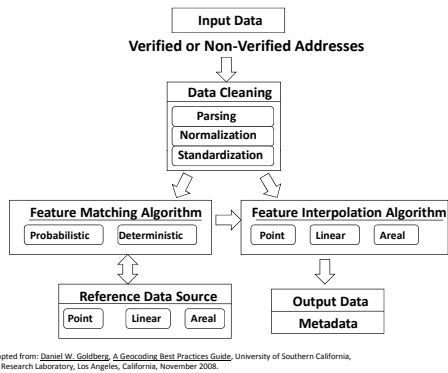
Input Data

Verified or Non-Verified Addresses

Data Cleaning

Parsing

Normalization

Standardization

Feature Matching Algorithm

Probabilistic

Deterministic

Feature Interpolation Algorithm

Point

Linear

Areal

Reference Data Source

Point

Linear

Areal

Output Data

Metadata

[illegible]pted from: Daniel W. Goldberg, A Geocoding Best Practices Guide, University of Southern California, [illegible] Research Laboratory, Los Angeles, California, November 2008.